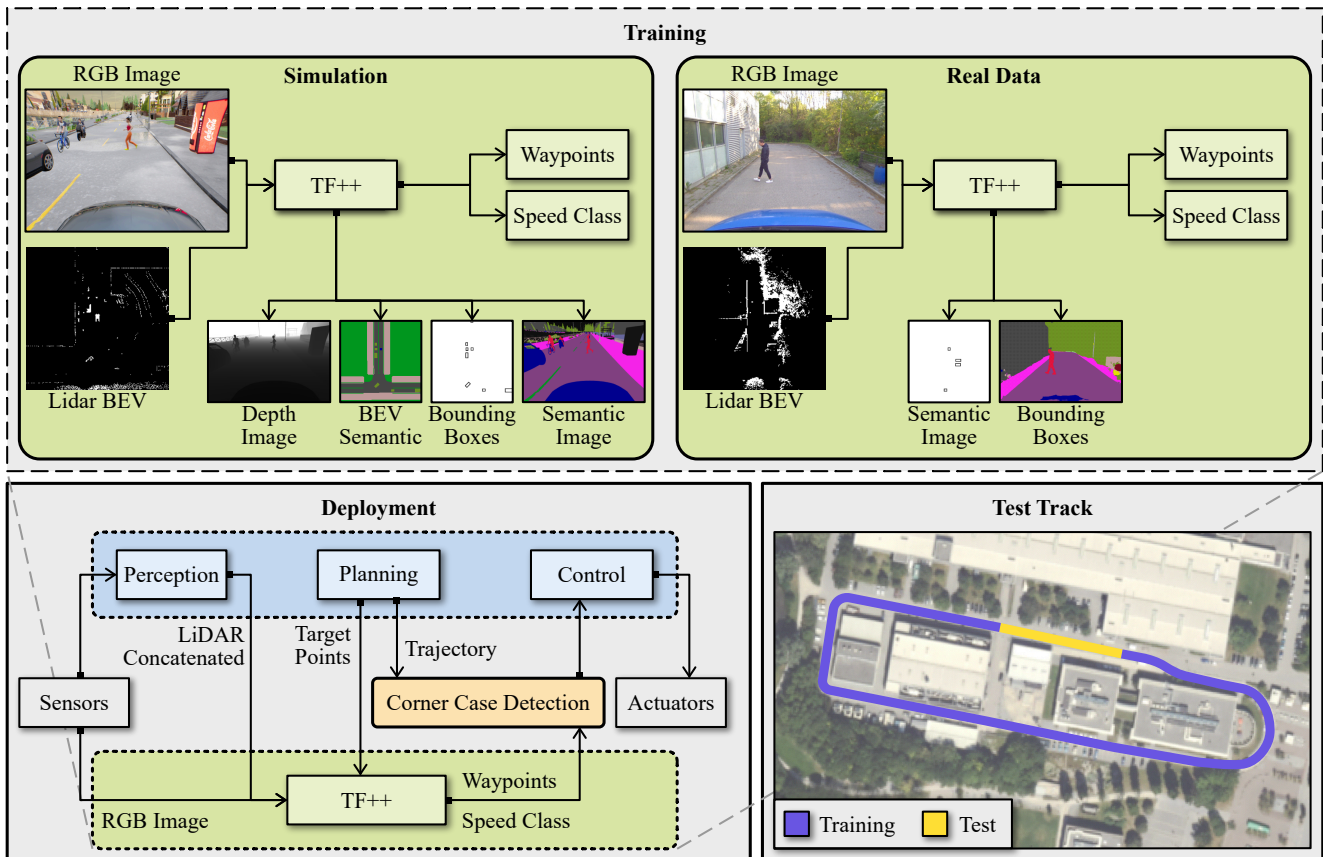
Training

RGB Image

Simulation

TF++

Waypoints

Speed Class

Lidar BEV

Depth Image

BEV Semantic

Bounding Boxes

Semantic Image

RGB Image

Real Data

TF++

Waypoints

Speed Class

Lidar BEV

Semantic Image

Bounding Boxes

Deployment

Perception

Planning

Control

LiDAR Concatenated

Target Points

Trajectory

Sensors

Corner Case Detection

Actuators

Waypoints

TF++

RGB Image

Speed Class

Test Track

Training

Test